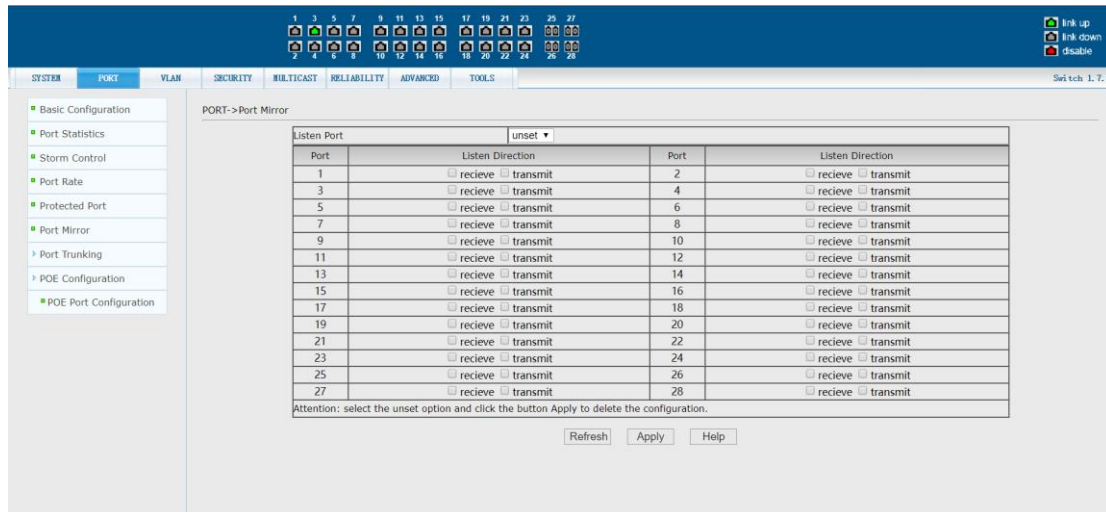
1 3 5 7 9 11 13 15 17 19 21 23 25 27
2 4 6 8 10 12 14 16 18 20 22 24 26 28

link up
link down
disable

SYSTEM PORT VLAN SECURITY MULTICAST RELIABILITY ADVANCED TOOLS

Switch 1.7.

Basic Configuration
Port Statistics
Storm Control
Port Rate
Protected Port
Port Mirror
Port Trunking
POE Configuration
POE Port Configuration

PORT->Port Mirror

| Listen Port | unset ▾ | | |
|---|---|---|---|
| Port | Listen Direction | Port | Listen Direction |
| 1 | recieve transmit | 2 | recieve transmit |
| 3 | recieve transmit | 4 | recieve transmit |
| 5 | recieve transmit | 6 | recieve transmit |
| 7 | recieve transmit | 8 | recieve transmit |
| 9 | recieve transmit | 10 | recieve transmit |
| 11 | recieve transmit | 12 | recieve transmit |
| 13 | recieve transmit | 14 | recieve transmit |
| 15 | recieve transmit | 16 | recieve transmit |
| 17 | recieve transmit | 18 | recieve transmit |
| 19 | recieve transmit | 20 | recieve transmit |
| 21 | recieve transmit | 22 | recieve transmit |
| 23 | recieve transmit | 24 | recieve transmit |
| 25 | recieve transmit | 26 | recieve transmit |
| 27 | recieve transmit | 28 | recieve transmit |

Attention: select the unset option and click the button Apply to delete the configuration.

Refresh Apply Help